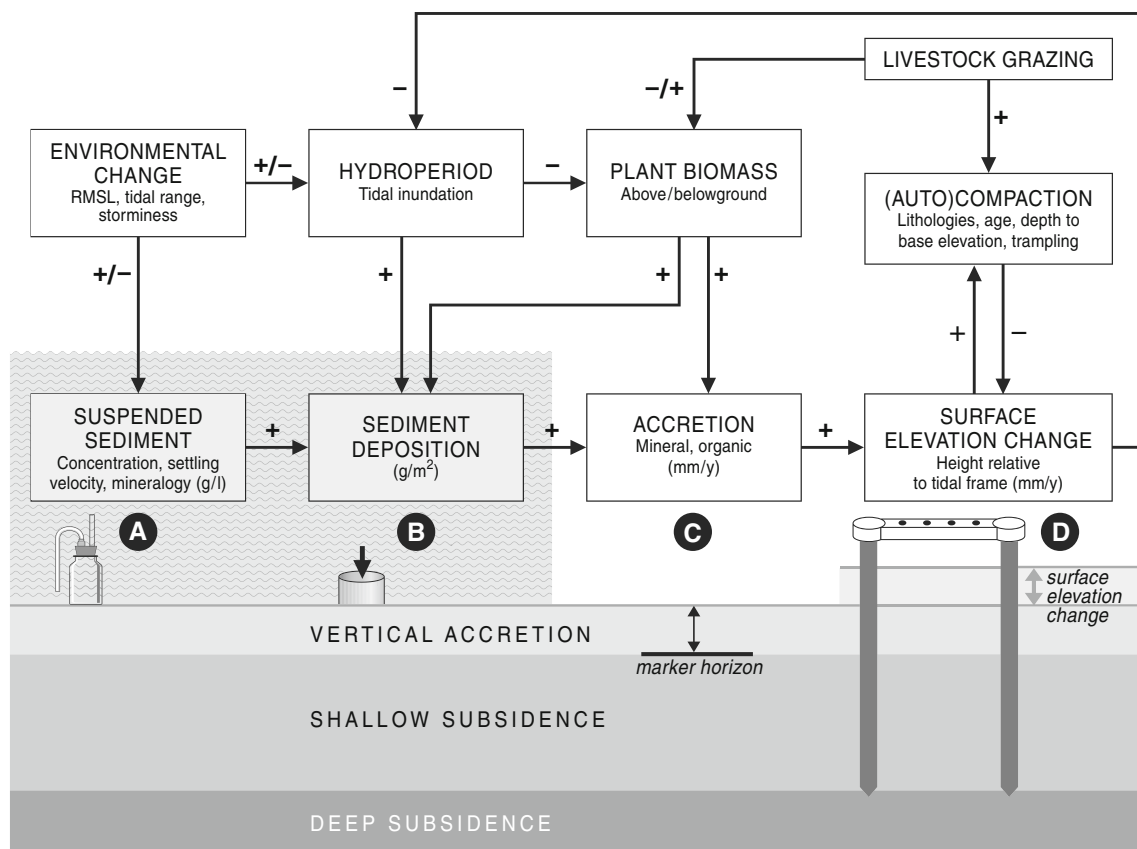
LIVESTOCK GRAZING

–

–/+

+

ENVIRONMENTAL CHANGE
RMSL, tidal range, storminess

+/–

HYDROPERIOD
Tidal inundation

–

PLANT BIOMASS
Above/belowground

(AUTO)COMPACTION
Lithologies, age, depth to base elevation, trampling

+/–

+

+

+

+

–

SUSPENDED SEDIMENT
Concentration, settling velocity, mineralogy (g/l)

+

SEDIMENT DEPOSITION
(g/m$^2$)

+

ACCRETION
Mineral, organic
(mm/y)

+

SURFACE ELEVATION CHANGE
Height relative to tidal frame (mm/y)

A

B

C

D

surface elevation change

VERTICAL ACCRETION

marker horizon

SHALLOW SUBSIDENCE

DEEP SUBSIDENCE